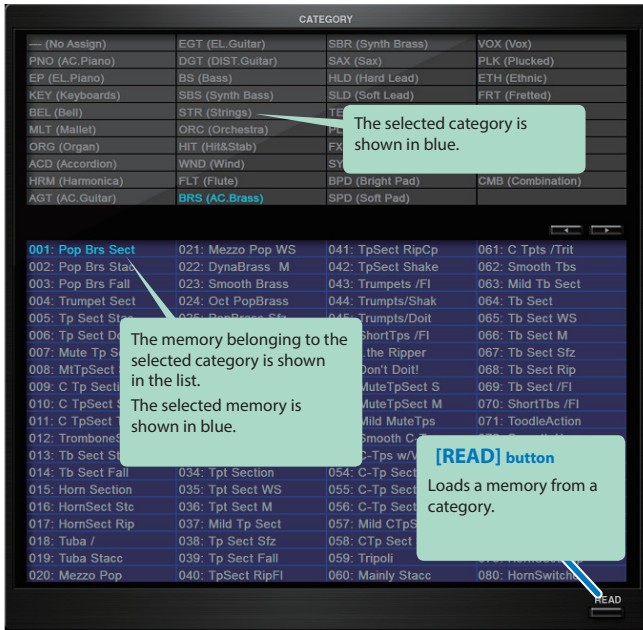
CATEGORY

| | | | |
|---|---|---|---|
| — (No Assign) | EGT (EL.Guitar) | SBR (Synth Brass) | VOX (Vox) |
| PNO (AC.Piano) | DGT (DIST.Guitar) | SAX (Sax) | PLK (Plucked) |
| EP (EL.Piano) | BS (Bass) | HLD (Hard Lead) | ETH (Ethnic) |
| KEY (Keyboards) | SBS (Synth Bass) | SLD (Soft Lead) | FRT (Fretted) |
| BEL (Bell) | STR (Strings) | TE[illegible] | |
| MLT (Mallet) | ORC (Orchestra) | PL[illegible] | |
| ORG (Organ) | HIT (Hit&Stab) | FX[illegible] | |
| ACD (Accordion) | WND (Wind) | SY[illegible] | |
| HRM (Harmonica) | FLT (Flute) | BPD (Bright Pad) | CMB (Combination) |
| AGT (AC.Guitar) | BRS (AC.Brass) | SPD (Soft Pad) | |

The selected category is shown in blue.

| | | | |
|---|---|---|---|
| 001: Pop Brs Sect | 021: Mezzo Pop WS | 041: TpSect RipCp | 061: C Tpts /Trit |
| 002: Pop Brs Stab | 022: DynaBrass M | 042: TpSect Shake | 062: Smooth Tbs |
| 003: Pop Brs Fall | 023: Smooth Brass | 043: Trumpets /Fl | 063: Mild Tb Sect |
| 004: Trumpet Sect | 024: Oct PopBrass | 044: Trumpts/Shak | 064: Tb Sect |
| 005: Tp Sect St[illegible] | 025: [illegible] | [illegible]: Trumpts/Doit | 065: Tb Sect WS |
| 006: Tp Sect D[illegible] | | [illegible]ShortTps /Fl | 066: Tb Sect M |
| 007: Mute Tp S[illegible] | | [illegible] the Ripper | 067: Tb Sect Sfz |
| 008: MtTpSect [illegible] | | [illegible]Don't Doit! | 068: Tb Sect Rip |
| 009: C Tp Secti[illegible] | | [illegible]MuteTpSect S | 069: Tb Sect /Fl |
| 010: C TpSect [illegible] | | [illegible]MuteTpSect M | 070: ShortTbs /Fl |
| 011: C TpSect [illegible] | | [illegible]Mild MuteTps | 071: ToodleAction |
| 012: TromboneS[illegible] | | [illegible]Smooth C-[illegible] | |
| 013: Tb Sect St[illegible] | | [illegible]C-Tps w/V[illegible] | |
| 014: Tb Sect Fall | 034: Tpt Section | 054: C-Tp Sect | |
| 015: Horn Section | 035: Tpt Sect WS | 055: C-Tp Sect | |
| 016: HornSect Stc | 036: Tpt Sect M | 056: C-Tp Sect | |
| 017: HornSect Rip | 037: Mild Tp Sect | 057: Mild CTpS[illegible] | |
| 018: Tuba / | 038: Tp Sect Sfz | 058: CTp Sect | |
| 019: Tuba Stacc | 039: Tp Sect Fall | 059: Tripoli | |
| 020: Mezzo Pop | 040: TpSect RipFl | 060: Mainly Stacc | 080: HornSwitch |

The memory belonging to the selected category is shown in the list.
The selected memory is shown in blue.

[READ] button
Loads a memory from a category.

READ